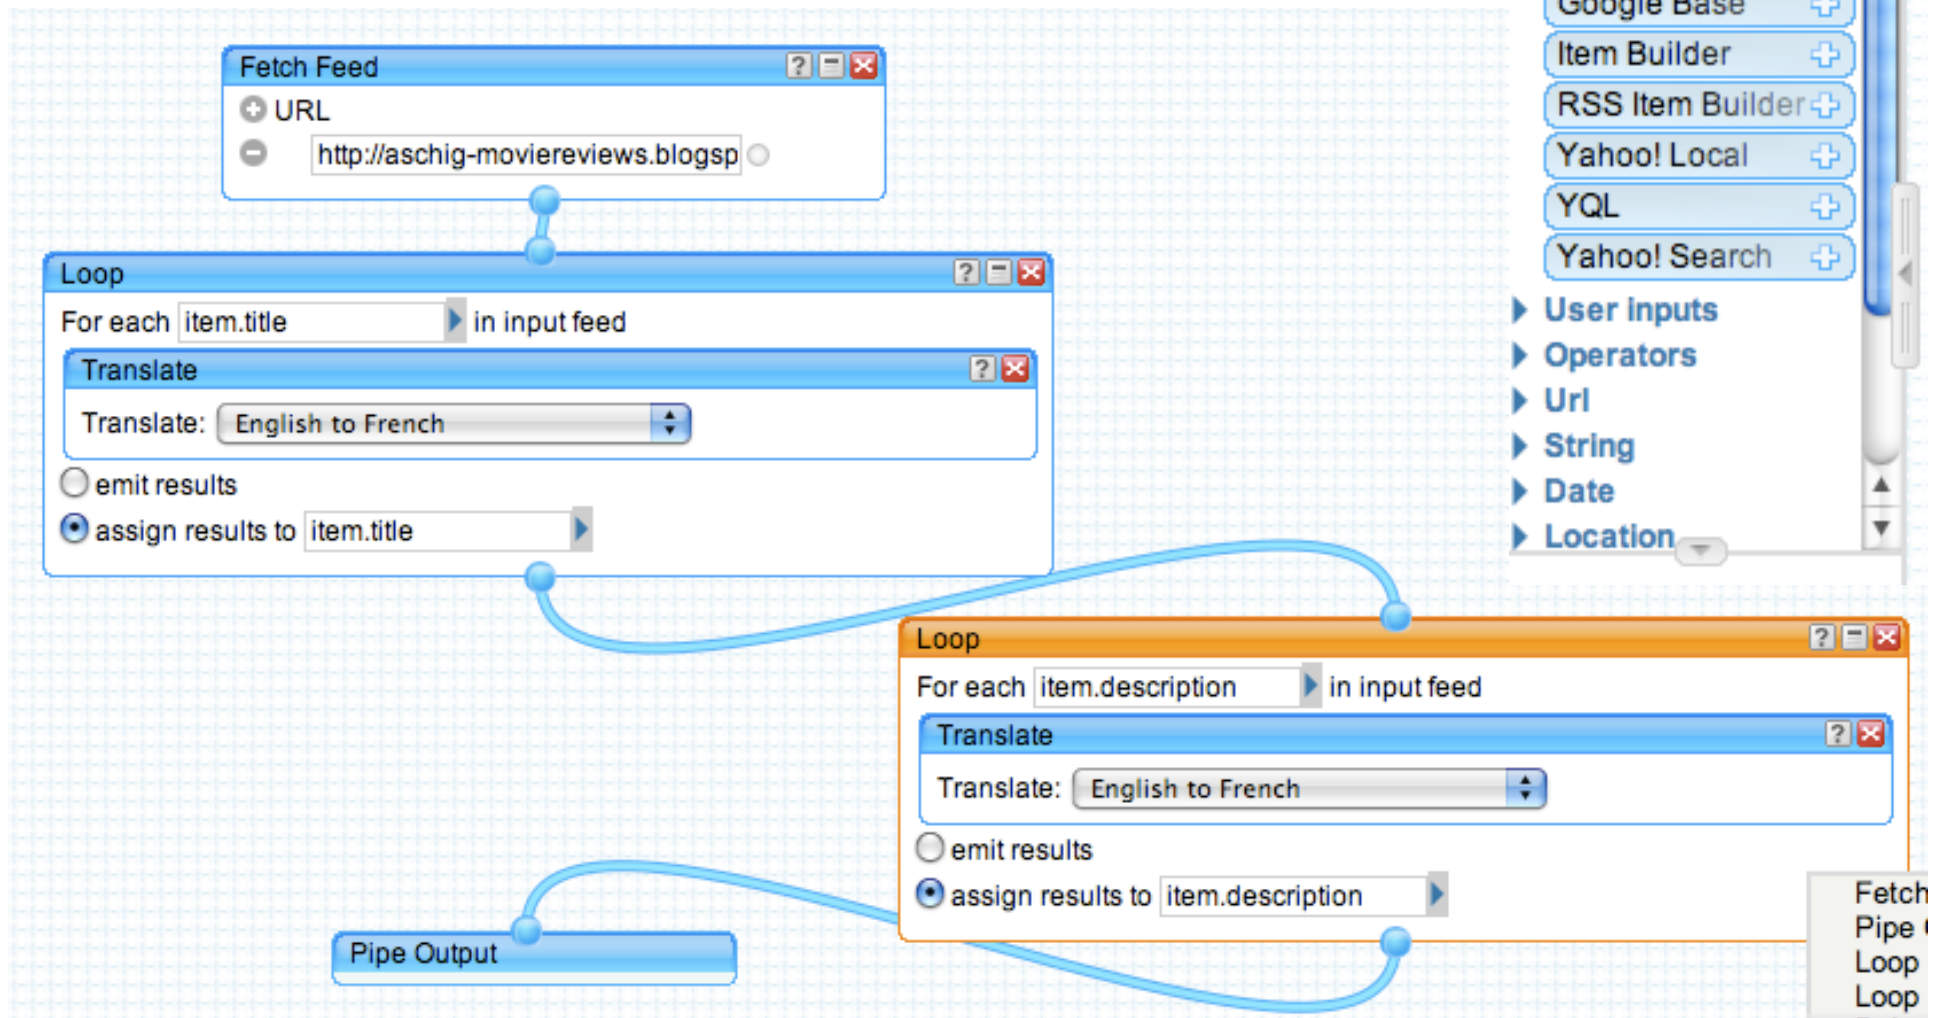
Google Base
Item Builder
RSS Item Builder
Yahoo! Local
YQL
Yahoo! Search
User inputs
Operators
Url
String
Date
Location

Fetch Feed
URL
http://aschig-moviereviews.blogsp

Loop
For each item.title in input feed
Translate
Translate: English to French
emit results
assign results to item.title

Loop
For each item.description in input feed
Translate
Translate: English to French
emit results
assign results to item.description

Pipe Output

Fetch
Pipe
Loop
Loop